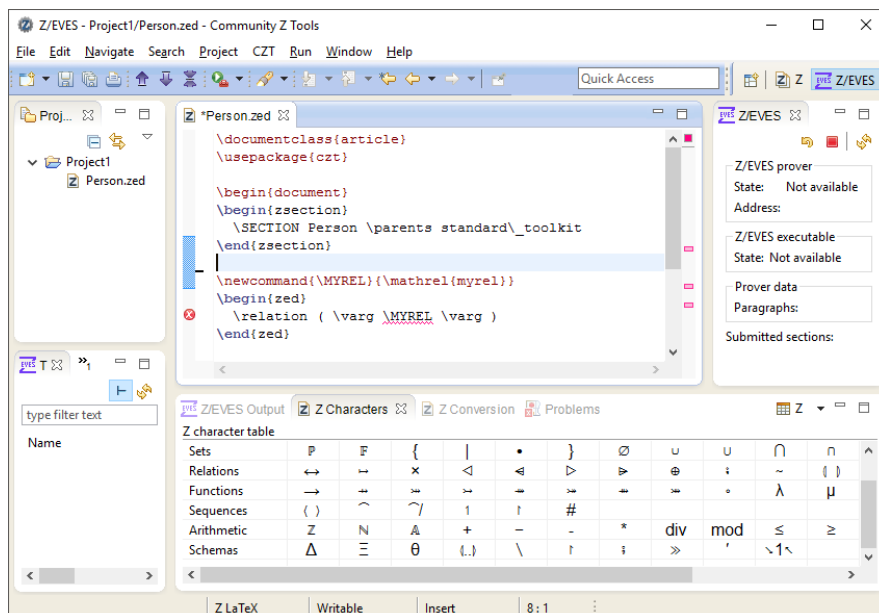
Z/EVES - Project1/Person.zed - Community Z Tools

File Edit Navigate Search Project CZT Run Window Help

Quick Access

Z  Z/EVES

Proj... 

Project1
Person.zed

*Person.zed

\documentclass{article}
\usepackage{czt}

\begin{document}
\begin{zsection}
  \SECTION Person \parents standard\_toolkit
\end{zsection}

\newcommand{\MYREL}{\mathrel{myrel}}
\begin{zed}
  \relation ( \varg \MYREL \varg )
\end{zed}

Z/EVES

Z/EVES prover
State: Not available
Address:

Z/EVES executable
State: Not available

Prover data
Paragraphs:

Submitted sections:

T  »1

type filter text

Name

Z/EVES Output  Z Characters  Z Conversion  Problems

Z

Z character table

| Sets | ℙ | 𝔽 | { | \| | • | } | ∅ | ∪ | ∪ | ⋂ | ∩ |
|---|---|---|---|---|---|---|---|---|---|---|---|
| Relations | ↔ | ↦ | × | ◁ | ⩤ | ▷ | ⩥ | ⊕ | ⨾ | ~ | ⦇ ⦈ |
| Functions | → | ⇸ | ↣ | ⤔ | ⤀ | ↠ | ⤀ | ⤖ | ∘ | λ | μ |
| Sequences | ⟨ ⟩ | ⁀ | ⁀/ | 1 | ↾ | # | | | | | |
| Arithmetic | ℤ | ℕ | 𝔸 | + | − | - | * | div | mod | ≤ | ≥ |
| Schemas | Δ | Ξ | θ | ⦉..⦊ | \ | ↾ | ⨾ | » | ′ | ↘1↖ | |

Z LaTeX | Writable | Insert | 8 : 1